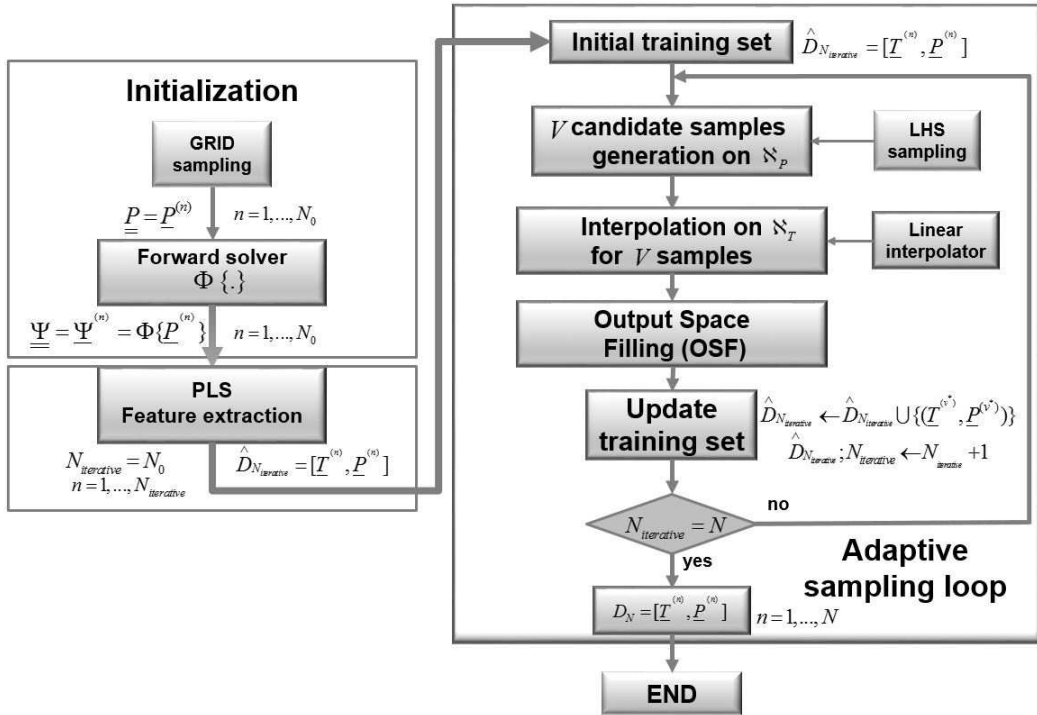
Initialization

GRID sampling

$\underline{\underline{P}} = \underline{P}^{(n)}$ $n = 1, ..., N_0$

Forward solver $\Phi\{.\}$

$\underline{\underline{\Psi}} = \underline{\Psi}^{(n)} = \Phi\{\underline{P}^{(n)}\}$ $n = 1, ..., N_0$

PLS Feature extraction

$N_{iterative} = N_0$
$n = 1, ..., N_{iterative}$

$\hat{D}_{N_{iterative}} = [\underline{T}^{(n)}, \underline{P}^{(n)}]$

Initial training set $\hat{D}_{N_{iterative}} = [\underline{T}^{(n)}, \underline{P}^{(n)}]$

$V$ candidate samples generation on $\aleph_P$

LHS sampling

Interpolation on $\aleph_T$ for $V$ samples

Linear interpolator

Output Space Filling (OSF)

Update training set

$\hat{D}_{N_{iterative}} \leftarrow \hat{D}_{N_{iterative}} \cup \{(\underline{T}^{(v^*)}, \underline{P}^{(v^*)})\}$
$\hat{D}_{N_{iterative}}; N_{iterative} \leftarrow N_{iterative} + 1$

$N_{iterative} = N$

no

yes

Adaptive sampling loop

$D_N = [\underline{T}^{(n)}, \underline{P}^{(n)}]$ $n = 1, ..., N$

END